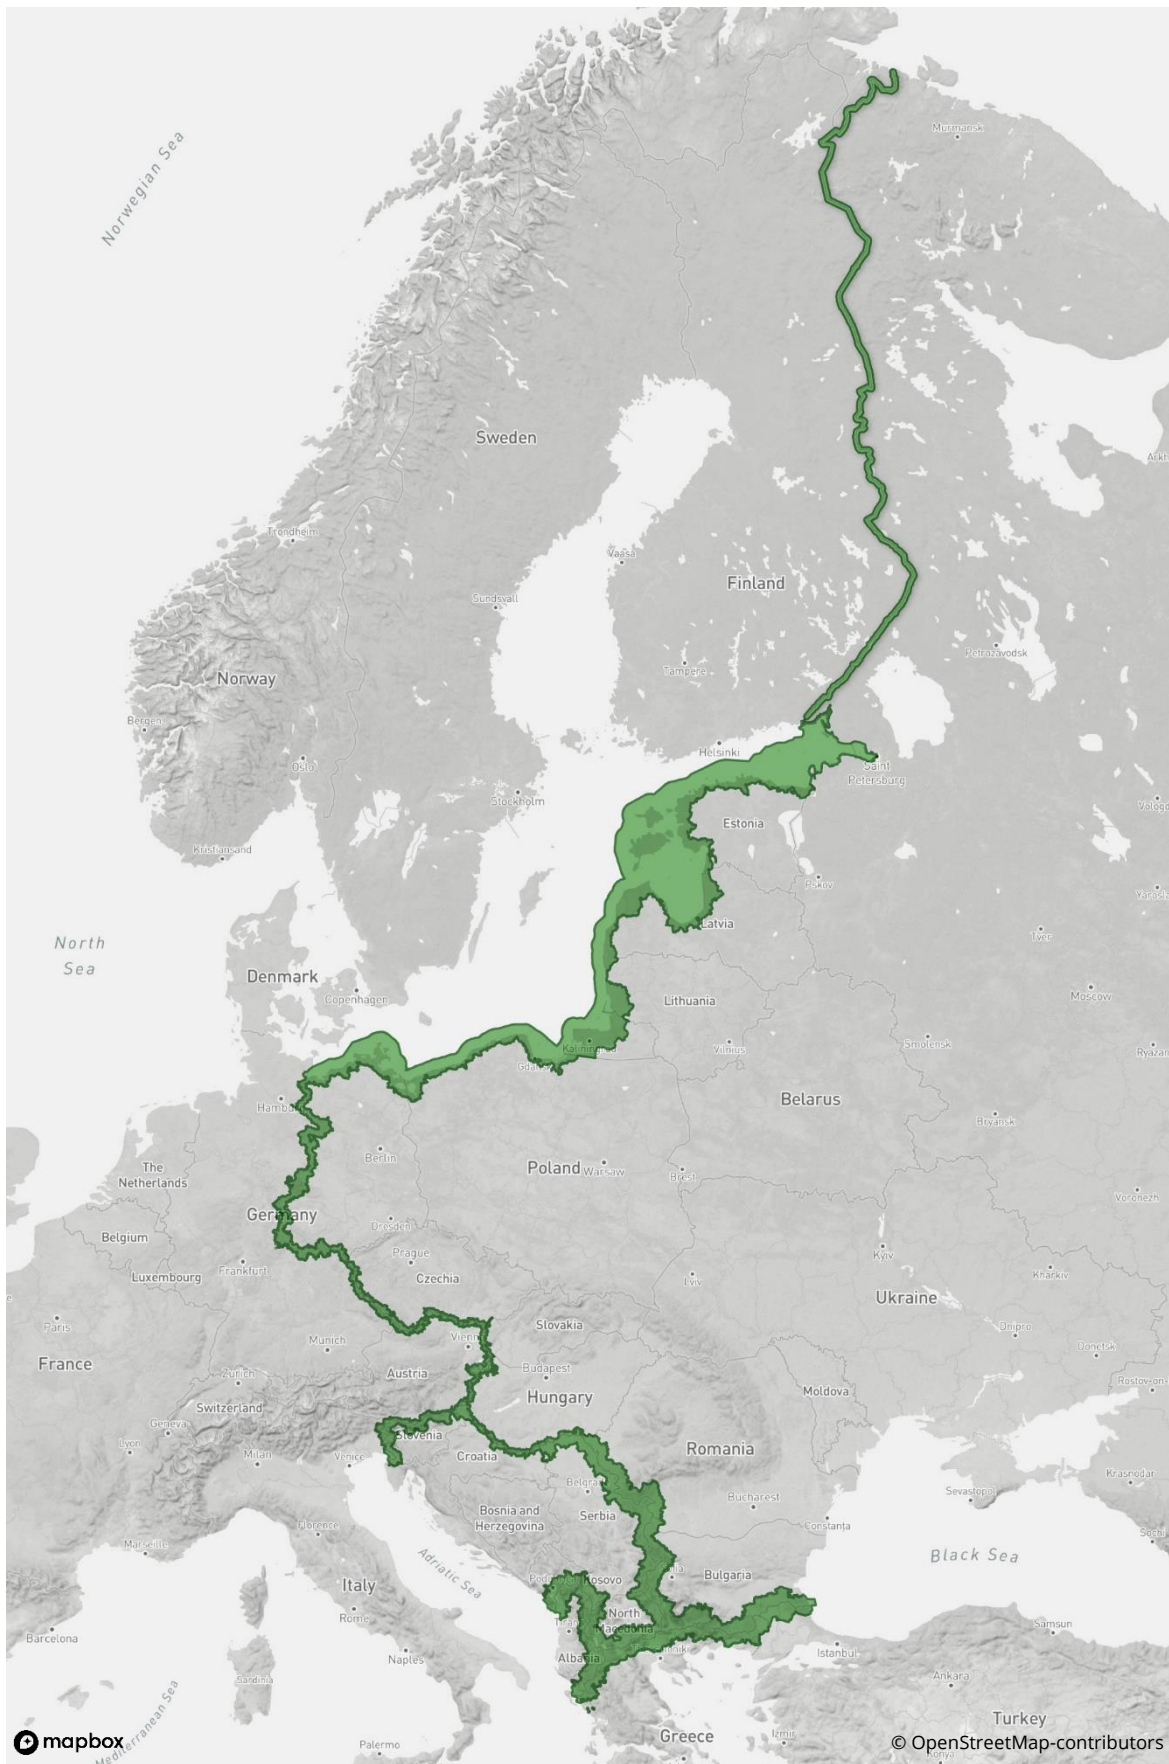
Norwegian Sea

Murmansk

Arkh

Sweden

Trondheim

Vaasa

Finland

Sundsvall

Tampere

Petrozavodsk

Norway

Bergen

Helsinki

Saint Petersburg

Oslo

Stockholm

Vologd

Estonia

Kristiansand

Pskov

Yarosl

Latvia

Tver

North Sea

Denmark

Copenhagen

Lithuania

Moscow

Kaliningrad

Vilnius

Smolensk

Ryazan

Gdańsk

Hamburg

Belarus

Bryansk

Berlin

The Netherlands

Poland Warsaw

Brest

Voronezh

Germany

Belgium

Dresden

Kyiv

Prague

Luxembourg

Frankfurt

Czechia

Kharkiv

Lviv

Ukraine

Paris

Slovakia

Munich

Vienna

Dnipro

France

Donetsk

Budapest

Zurich

Austria

Hungary

Rostov-on-

Moldova

Switzerland

Geneva

Slovenia

Lyon

Milan

Venice

Croatia

Romania

Krasnodar

Sevastopol

Belgrade

Bucharest

Bosnia and Herzegovina

Serbia

Constanța

Marseille

Florence

Sochi

Black Sea

Adriatic Sea

Sofia

Bulgaria

Kosovo

Podgorica

Italy

North Macedonia

Samsun

Rome

Tirana

Thessaloniki

Barcelona

Istanbul

Albania

Naples

Ankara

Sardinia

Mediterranean Sea

Turkey

mapbox

Palermo

Greece

Izmir

Konya

© OpenStreetMap-contributors